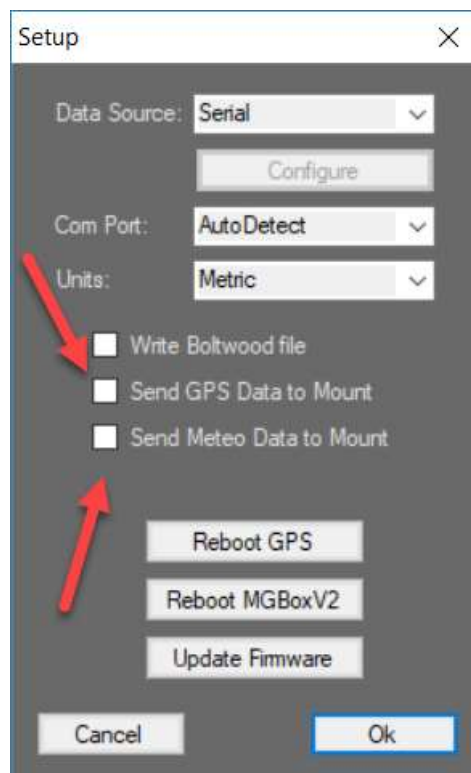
Setup

Data Source: Serial

Configure

Com Port: AutoDetect

Units: Metric

Write Boltwood file

Send GPS Data to Mount

Send Meteo Data to Mount

Reboot GPS

Reboot MGBoxV2

Update Firmware

Cancel

Ok